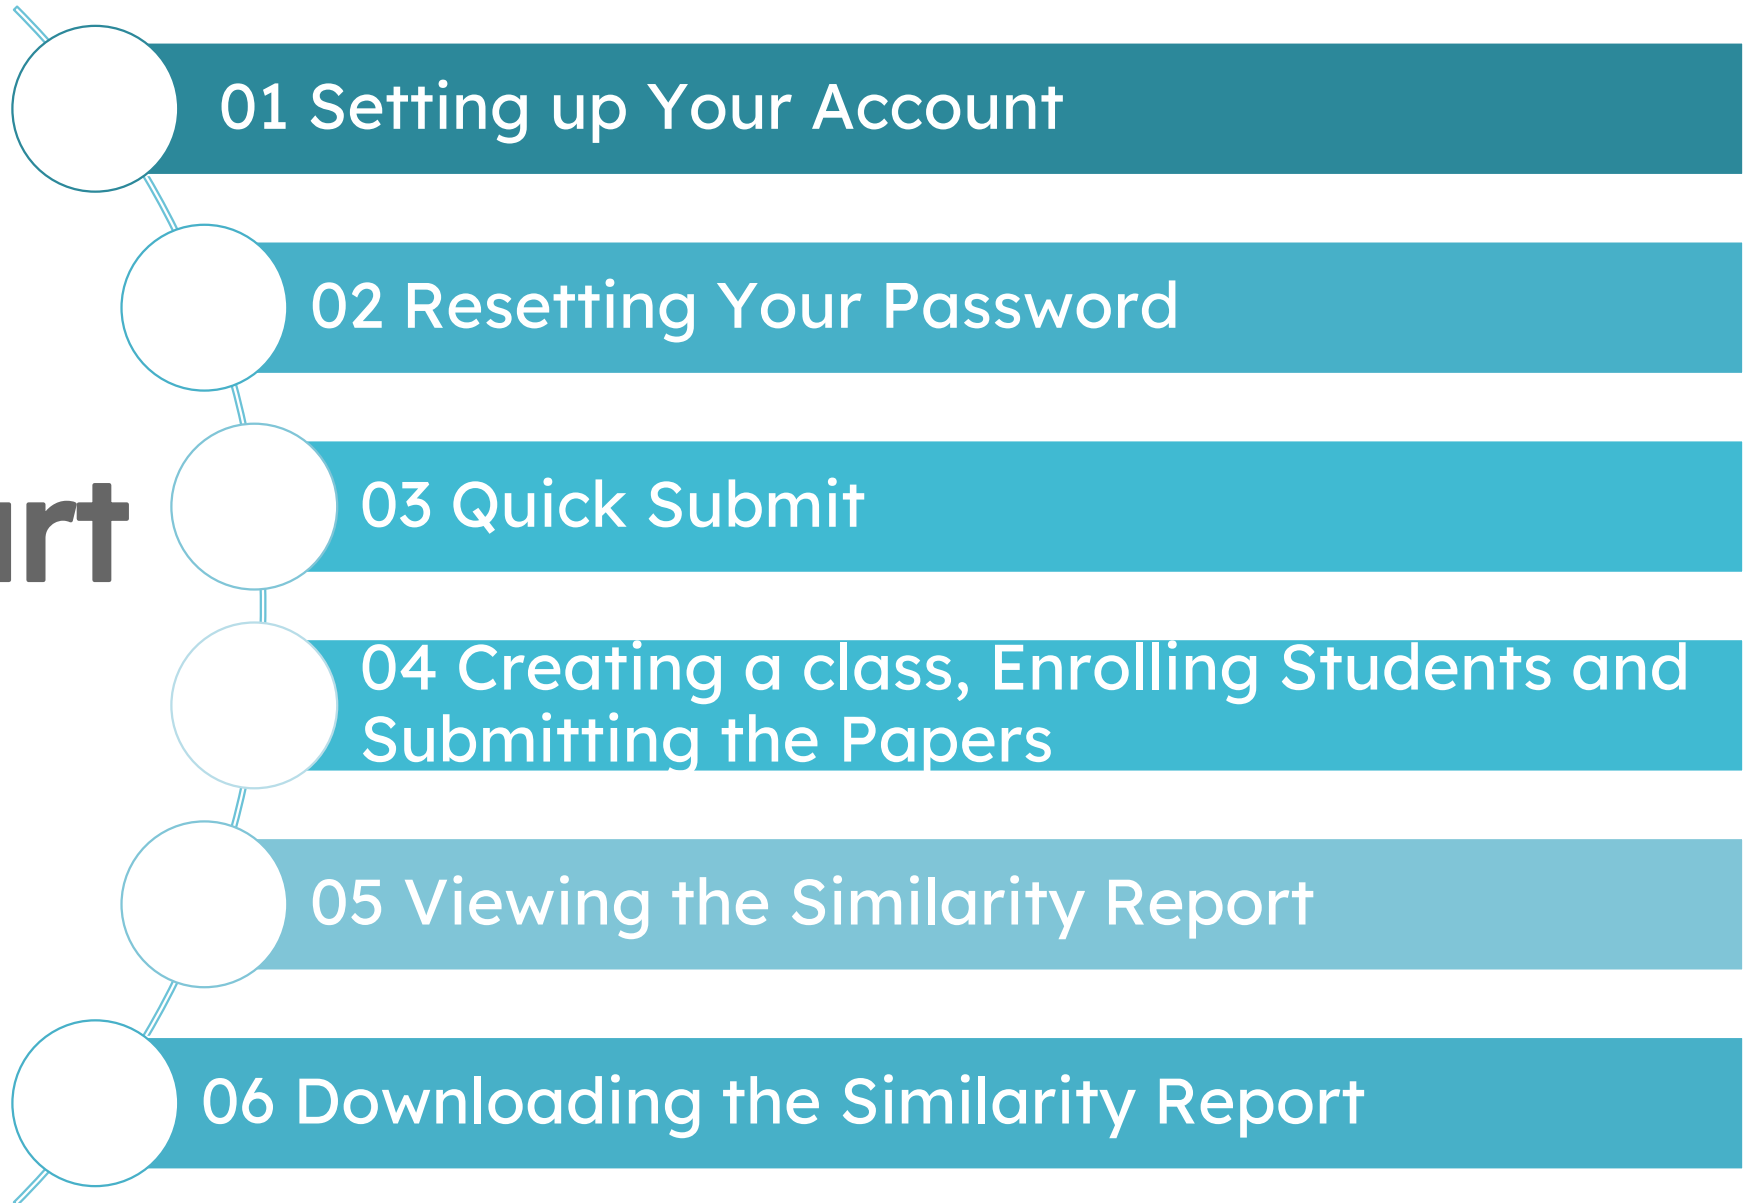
01 Setting up Your Account

02 Resetting Your Password

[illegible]rt

03 Quick Submit

04 Creating a class, Enrolling Students and Submitting the Papers

05 Viewing the Similarity Report

06 Downloading the Similarity Report